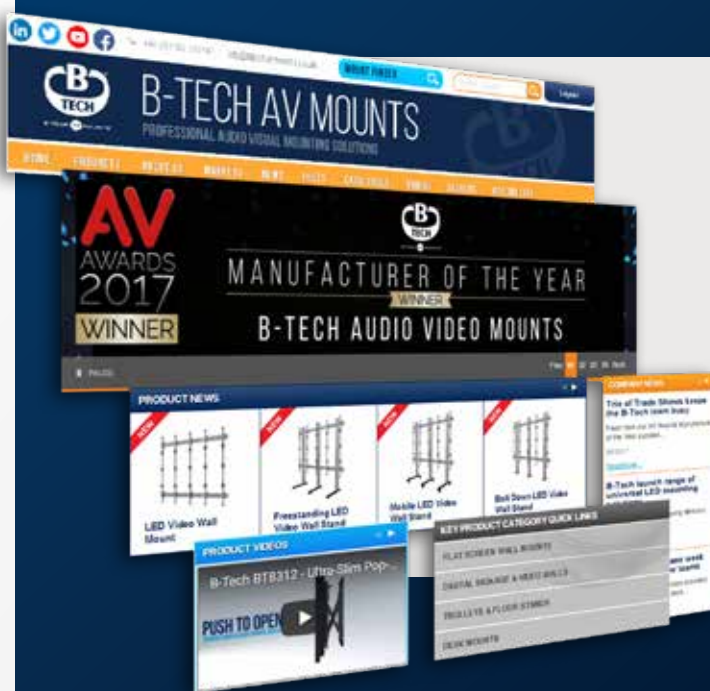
B TECH

B-TECH AV MOUNTS

PROFESSIONAL AUDIO VISUAL MOUNTING SOLUTIONS

MOUNT FINDER

Login

HOME PRODUCTS NEWS

AV AWARDS 2017 WINNER

B TECH

MANUFACTURER OF THE YEAR

WINNER

B-TECH AUDIO VIDEO MOUNTS

PAUSE

PRODUCT NEWS

NEW

LED Video Wall Mount

NEW

Freestanding LED Video Wall Stand

NEW

Mobile LED Video Wall Stand

NEW

Bolt Down LED Video Wall Stand

COMPANY NEWS

Trio of Trade Shows keeps the B-Tech team busy

B-Tech launch range of universal LED mounting

PRODUCT VIDEOS

B-Tech BT8312 - Ultra-Slim Pop-...

PUSH TO OPEN

KEY PRODUCT CATEGORY QUICK LINKS

FLAT SCREEN WALL MOUNTS

DIGITAL SIGNAGE & VIDEO WALLS

TROLLEYS & FLOOR STANDS

DESK MOUNTS